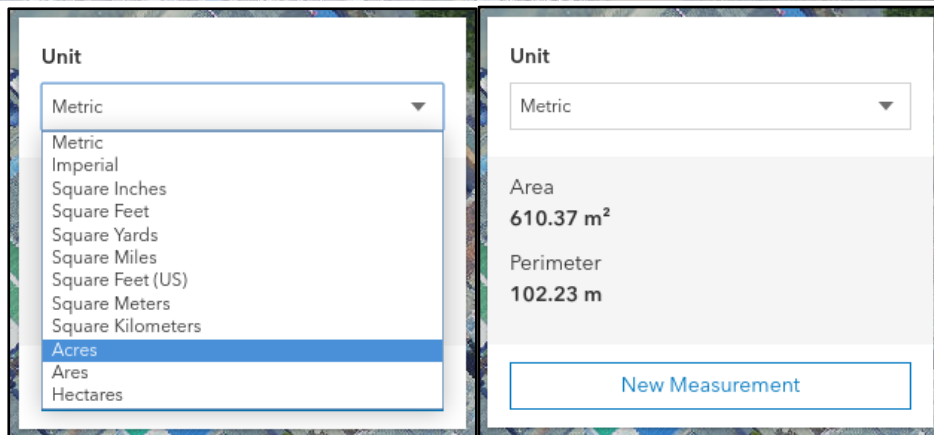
Unit

Metric

Metric
Imperial
Square Inches
Square Feet
Square Yards
Square Miles
Square Feet (US)
Square Meters
Square Kilometers
Acres
Ares
Hectares

Unit

Metric

Area
610.37 m²

Perimeter
102.23 m

New Measurement